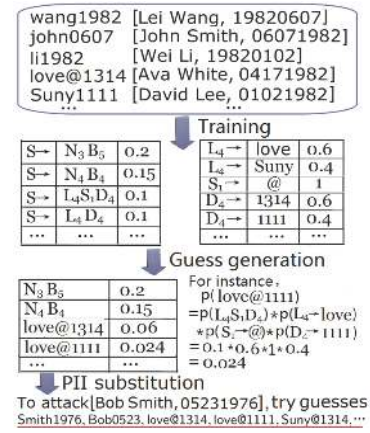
wang1982 [Lei Wang, 19820607]
john0607 [John Smith, 06071982]
li1982 [Wei Li, 19820102]
love@1314 [Ava White, 04171982]
Suny1111 [David Lee, 01021982]
...

Training

| S→ | $N_3 B_5$ | 0.2 |
|---|---|---|
| S→ | $N_4 B_4$ | 0.15 |
| S→ | $L_4 S_1 D_4$ | 0.1 |
| S→ | $L_4 D_4$ | 0.1 |
| ... | ... | ... |

| $L_4$→ | love | 0.6 |
|---|---|---|
| $L_4$→ | Suny | 0.4 |
| $S_1$→ | @ | 1 |
| $D_4$→ | 1314 | 0.6 |
| $D_4$→ | 1111 | 0.4 |
| ... | ... | ... |

Guess generation

| $N_3 B_5$ | 0.2 |
|---|---|
| $N_4 B_4$ | 0.15 |
| love@1314 | 0.06 |
| love@1111 | 0.024 |
| ... | ... |

For instance,
p(love@1111)
=p($L_4S_1D_4$)*p($L_4$→love)
*p($S_1$→@)*p($D_4$→1111)
= 0.1*0.6*1*0.4
= 0.024

PII substitution

To attack[Bob Smith, 05231976], try guesses
Smith1976, Bob0523, love@1314, love@1111, Suny@1314,...